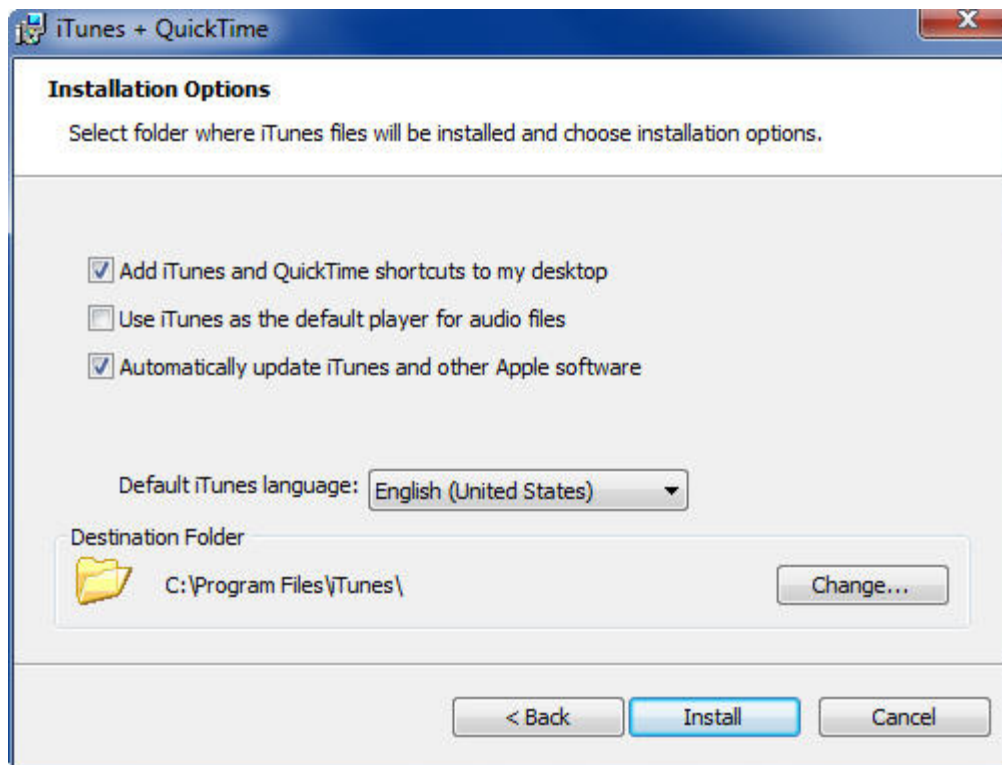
iTunes + QuickTime

Installation Options

Select folder where iTunes files will be installed and choose installation options.

Add iTunes and QuickTime shortcuts to my desktop

Use iTunes as the default player for audio files

Automatically update iTunes and other Apple software

Default iTunes language: English (United States)

Destination Folder

C:\Program Files\iTunes\

Change...

< Back

Install

Cancel